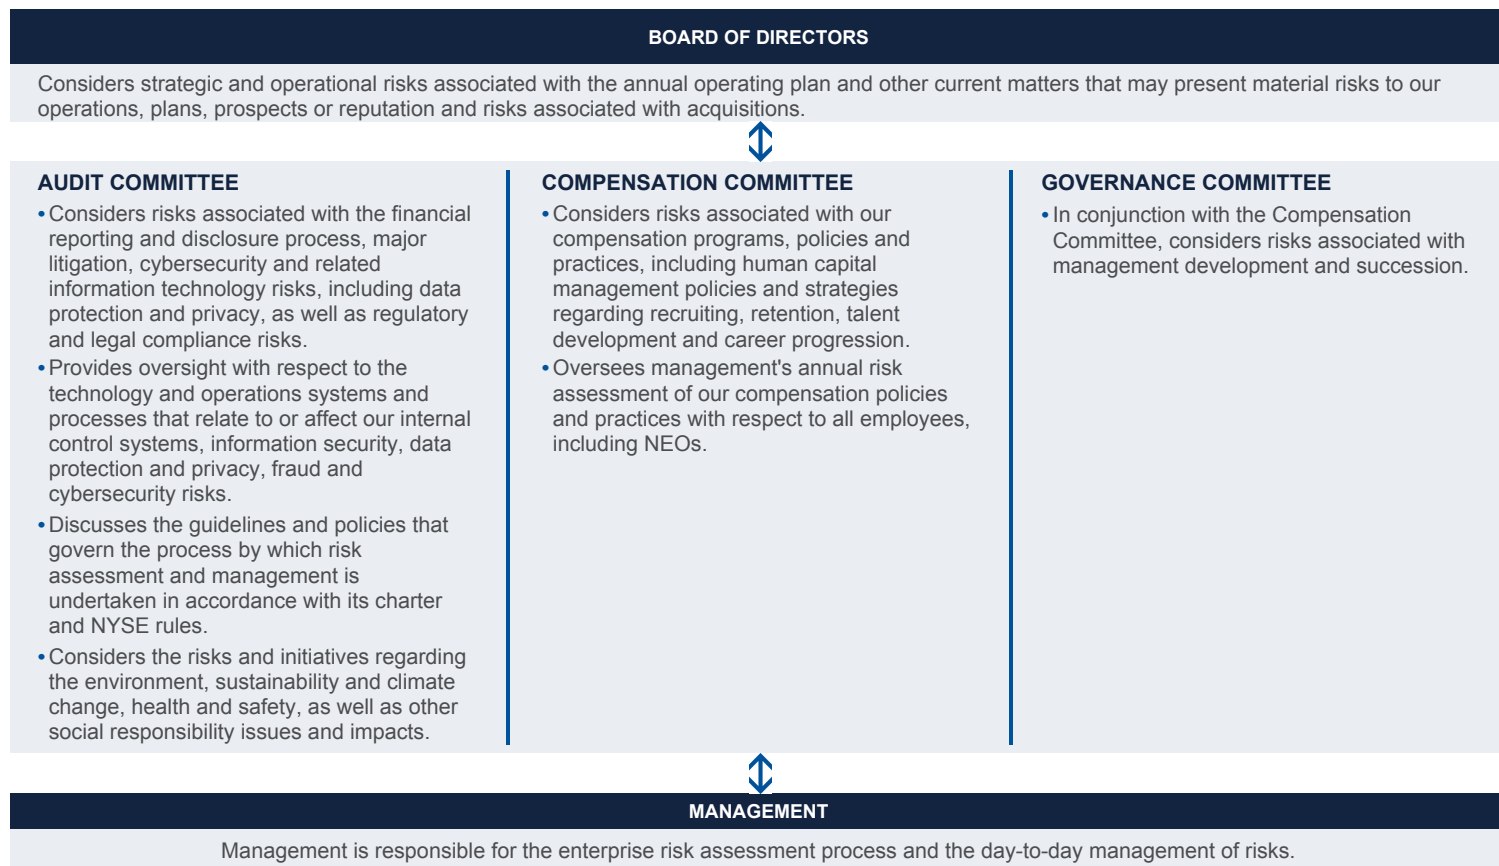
BOARD OF DIRECTORS

Considers strategic and operational risks associated with the annual operating plan and other current matters that may present material risks to our operations, plans, prospects or reputation and risks associated with acquisitions.

AUDIT COMMITTEE

• Considers risks associated with the financial reporting and disclosure process, major litigation, cybersecurity and related information technology risks, including data protection and privacy, as well as regulatory and legal compliance risks.

• Provides oversight with respect to the technology and operations systems and processes that relate to or affect our internal control systems, information security, data protection and privacy, fraud and cybersecurity risks.

• Discusses the guidelines and policies that govern the process by which risk assessment and management is undertaken in accordance with its charter and NYSE rules.

• Considers the risks and initiatives regarding the environment, sustainability and climate change, health and safety, as well as other social responsibility issues and impacts.

COMPENSATION COMMITTEE

• Considers risks associated with our compensation programs, policies and practices, including human capital management policies and strategies regarding recruiting, retention, talent development and career progression.

• Oversees management's annual risk assessment of our compensation policies and practices with respect to all employees, including NEOs.

GOVERNANCE COMMITTEE

• In conjunction with the Compensation Committee, considers risks associated with management development and succession.

MANAGEMENT

Management is responsible for the enterprise risk assessment process and the day-to-day management of risks.